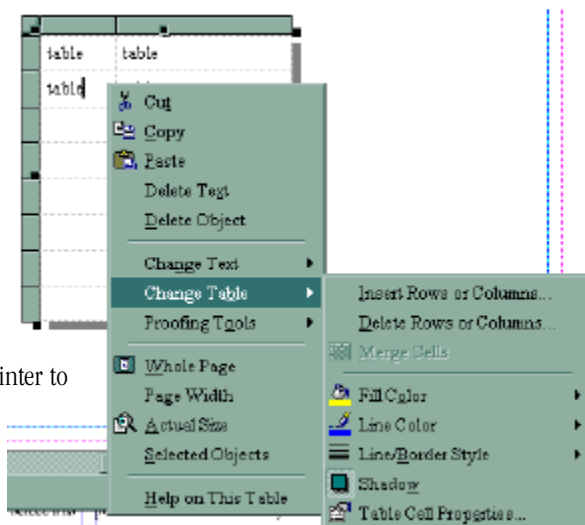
| table | table |
|---|---|
| table | |

Cut
Copy
Paste
Delete Text
Delete Object
Change Text
Change Table
Proofing Tools
Whole Page
Page Width
Actual Size
Selected Objects
Help on This Table

Insert Rows or Columns...
Delete Rows or Columns...
Merge Cells
Fill Color
Line Color
Line/Border Style
Shadow
Table Cell Properties...

inter to